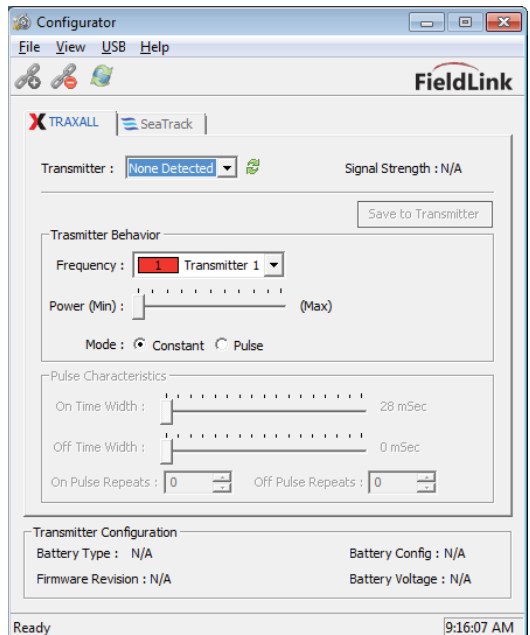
Configurator
File View USB Help
FieldLink
TRAXALL
SeaTrack
Transmitter : None Detected
Signal Strength : N/A
Save to Transmitter
Trasmitter Behavior
Frequency : 1 Transmitter 1
Power (Min) : (Max)
Mode : Constant Pulse
Pulse Characteristics
On Time Width : 28 mSec
Off Time Width : 0 mSec
On Pulse Repeats : 0
Off Pulse Repeats : 0
Transmitter Configuration
Battery Type : N/A
Battery Config : N/A
Firmware Revision : N/A
Battery Voltage : N/A
Ready
9:16:07 AM